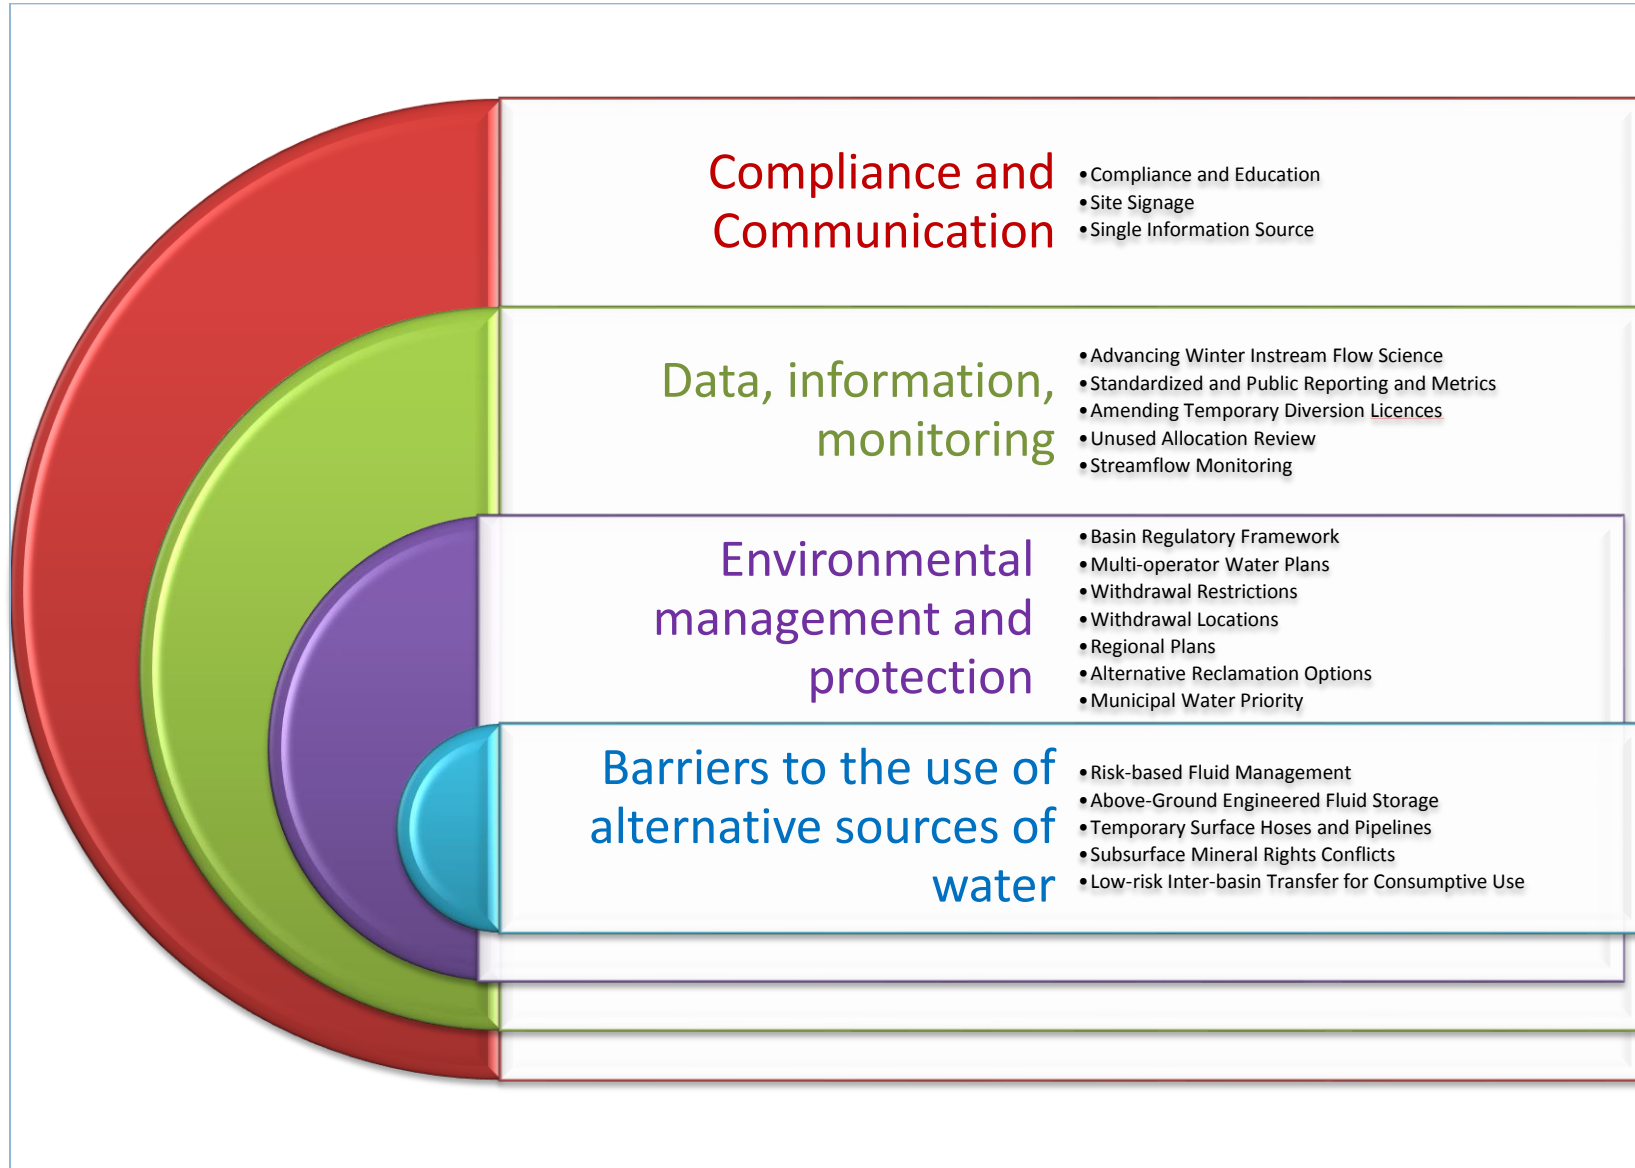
Compliance and Communication

- Compliance and Education
- Site Signage
- Single Information Source

Data, information, monitoring

- Advancing Winter Instream Flow Science
- Standardized and Public Reporting and Metrics
- Amending Temporary Diversion Licences
- Unused Allocation Review
- Streamflow Monitoring

Environmental management and protection

- Basin Regulatory Framework
- Multi-operator Water Plans
- Withdrawal Restrictions
- Withdrawal Locations
- Regional Plans
- Alternative Reclamation Options
- Municipal Water Priority

Barriers to the use of alternative sources of water

- Risk-based Fluid Management
- Above-Ground Engineered Fluid Storage
- Temporary Surface Hoses and Pipelines
- Subsurface Mineral Rights Conflicts
- Low-risk Inter-basin Transfer for Consumptive Use